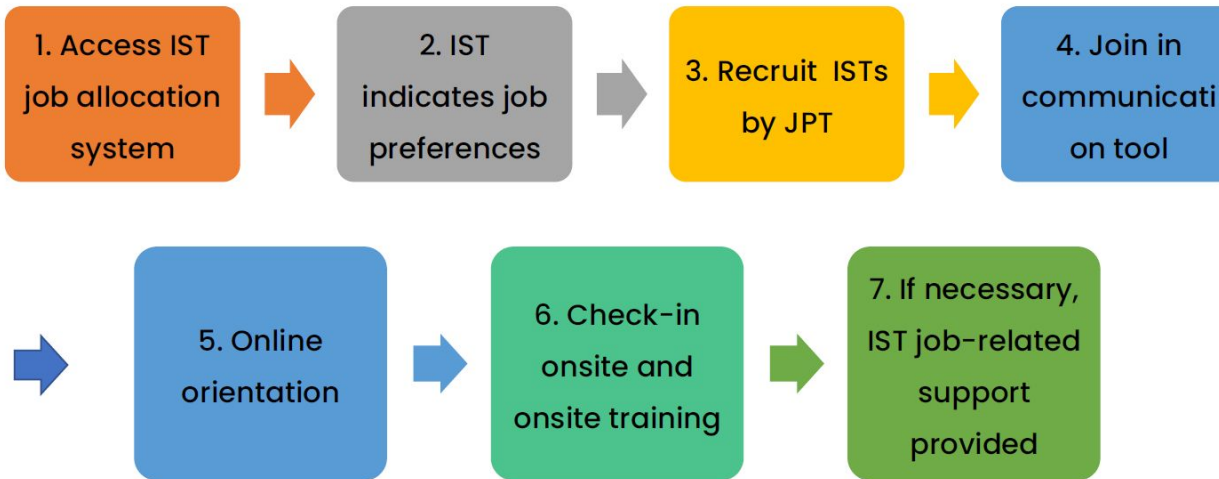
1. Access IST job allocation system

2. IST indicates job preferences

3. Recruit ISTs by JPT

4. Join in communicati on tool

5. Online orientation

6. Check-in onsite and onsite training

7. If necessary, IST job-related support provided